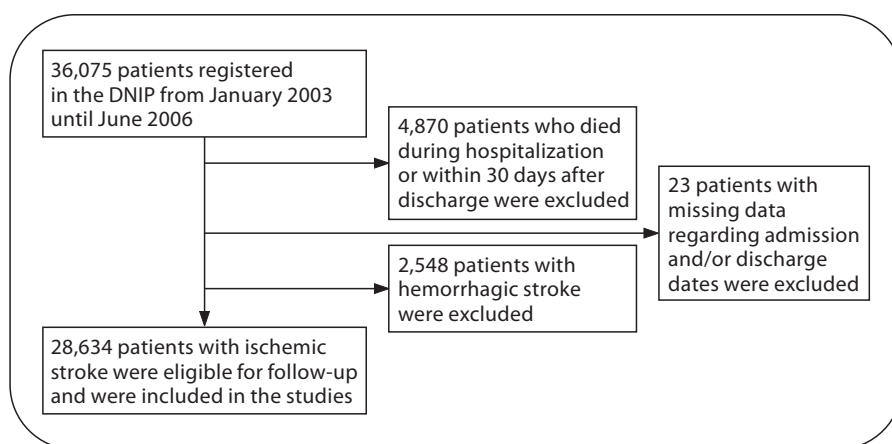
36,075 patients registered in the DNIP from January 2003 until June 2006

4,870 patients who died during hospitalization or within 30 days after discharge were excluded

23 patients with missing data regarding admission and/or discharge dates were excluded

2,548 patients with hemorrhagic stroke were excluded

28,634 patients with ischemic stroke were eligible for follow-up and were included in the studies